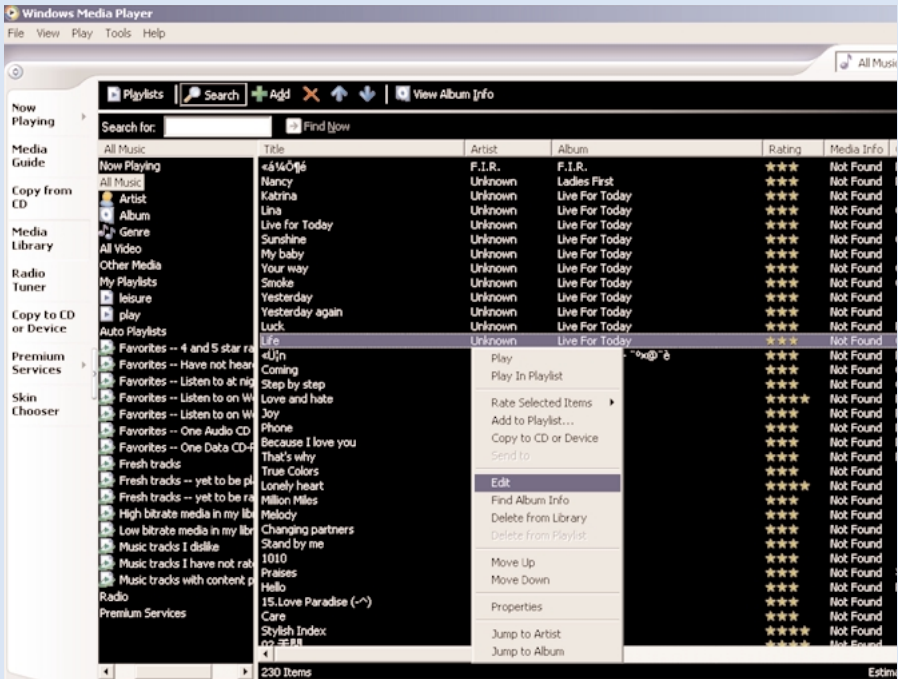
Windows Media Player
File View Play Tools Help

All Music

Now Playing
Media Guide
Copy from CD
Media Library
Radio Tuner
Copy to CD or Device
Premium Services
Skin Chooser

Playlists | Search | Add | View Album Info

Search for: Find Now

All Music
Now Playing
All Music
Artist
Album
Genre
All Video
Other Media
My Playlists
leisure
play
Auto Playlists
Favorites -- 4 and 5 star ra
Favorites -- Have not hear
Favorites -- Listen to at nig
Favorites -- Listen to on W
Favorites -- Listen to on W
Favorites -- One Audio CD
Favorites -- One Data CD-
Fresh tracks
Fresh tracks -- yet to be pl
Fresh tracks -- yet to be ra
High bitrate media in my lib
Low bitrate media in my lib
Music tracks I dislike
Music tracks I have not rat
Music tracks with content p
Radio
Premium Services

| Title | Artist | Album | Rating | Media Info |
|---|---|---|---|---|
| «á¼Ô¶é | F.I.R. | F.I.R. | ★★★ | Not Found |
| Nancy | Unknown | Ladies First | ★★★ | Not Found |
| Katrina | Unknown | Live For Today | ★★★ | Not Found |
| Lina | Unknown | Live For Today | ★★★ | Not Found |
| Live for Today | Unknown | Live For Today | ★★★ | Not Found |
| Sunshine | Unknown | Live For Today | ★★★ | Not Found |
| My baby | Unknown | Live For Today | ★★★ | Not Found |
| Your way | Unknown | Live For Today | ★★★ | Not Found |
| Smoke | Unknown | Live For Today | ★★★ | Not Found |
| Yesterday | Unknown | Live For Today | ★★★ | Not Found |
| Yesterday again | Unknown | Live For Today | ★★★ | Not Found |
| Luck | Unknown | Live For Today | ★★★ | Not Found |
| Life | Unknown | Live For Today | ★★★ | Not Found |
| «Ü¦n | | ¯ º×@¯è | ★★★ | Not Found |
| Coming | | | ★★★ | Not Found |
| Step by step | | | ★★★ | Not Found |
| Love and hate | | | ★★★★ | Not Found |
| Joy | | | ★★★ | Not Found |
| Phone | | | ★★★ | Not Found |
| Because I love you | | | ★★★ | Not Found |
| That's why | | | ★★★ | Not Found |
| True Colors | | | ★★★ | Not Found |
| Lonely heart | | | ★★★★ | Not Found |
| Million Miles | | | ★★★ | Not Found |
| Melody | | | ★★★ | Not Found |
| Changing partners | | | ★★★ | Not Found |
| Stand by me | | | ★★★ | Not Found |
| 1010 | | | ★★★ | Not Found |
| Praises | | | ★★★ | Not Found |
| Hello | | | ★★★ | Not Found |
| 15.Love Paradise (-^) | | | ★★★ | Not Found |
| Care | | | ★★★ | Not Found |
| Stylish Index | | | ★★★★ | Not Found |

Play
Play In Playlist
Rate Selected Items
Add to Playlist...
Copy to CD or Device
Send to
Edit
Find Album Info
Delete from Library
Delete from Playlist
Move Up
Move Down
Properties
Jump to Artist
Jump to Album

230 Items
Estim